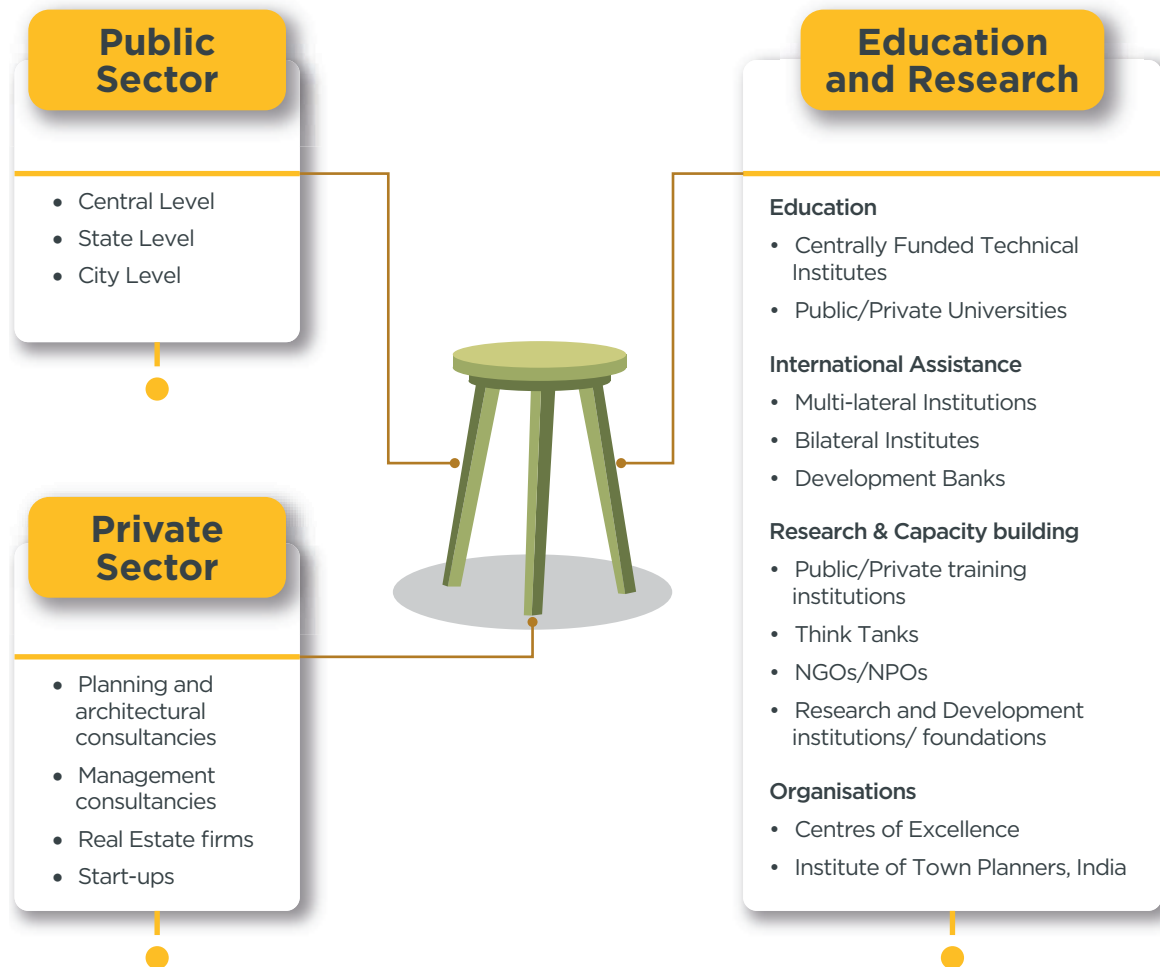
Public Sector

- Central Level
- State Level
- City Level

Private Sector

- Planning and architectural consultancies
- Management consultancies
- Real Estate firms
- Start-ups

Education and Research

Education

- Centrally Funded Technical Institutes
- Public/Private Universities

International Assistance

- Multi-lateral Institutions
- Bilateral Institutes
- Development Banks

Research & Capacity building

- Public/Private training institutions
- Think Tanks
- NGOs/NPOs
- Research and Development institutions/ foundations

Organisations

- Centres of Excellence
- Institute of Town Planners, India